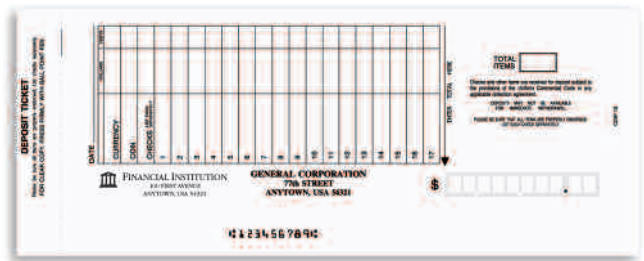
DEPOSIT TICKET

Make all items payable to the order of the depositor. FOR CLEAR COPY, PRESS FIRMLY WITH BALL POINT PEN.

DATE

CURRENCY

COIN

CHECKS

1
2
3
4
5
6
7
8
9
10
11
12
13
14
15
16
17

DOLLARS

CENTS

TOTAL

ENTER TOTAL HERE

TOTAL ITEMS

Checks and other items are received for deposit subject to the provisions of the Uniform Commercial Code or any applicable collection agreement.

DEPOSIT MAY NOT BE AVAILABLE FOR IMMEDIATE WITHDRAWAL

PLEASE BE SURE THAT ALL ITEMS ARE PROPERLY ENDORSED (LIST EACH CHECK SEPARATELY)

FINANCIAL INSTITUTION
100 FIRST AVENUE
ANYTOWN, USA 54321

GENERAL CORPORATION
77th STREET
ANYTOWN, USA 54321

$

⑆123456789⑆